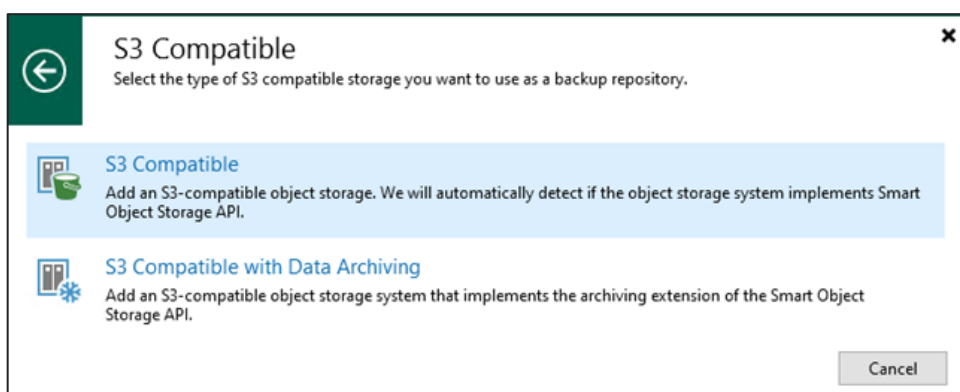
S3 Compatible
Select the type of S3 compatible storage you want to use as a backup repository.

×

S3 Compatible
Add an S3-compatible object storage. We will automatically detect if the object storage system implements Smart Object Storage API.

S3 Compatible with Data Archiving
Add an S3-compatible object storage system that implements the archiving extension of the Smart Object Storage API.

Cancel